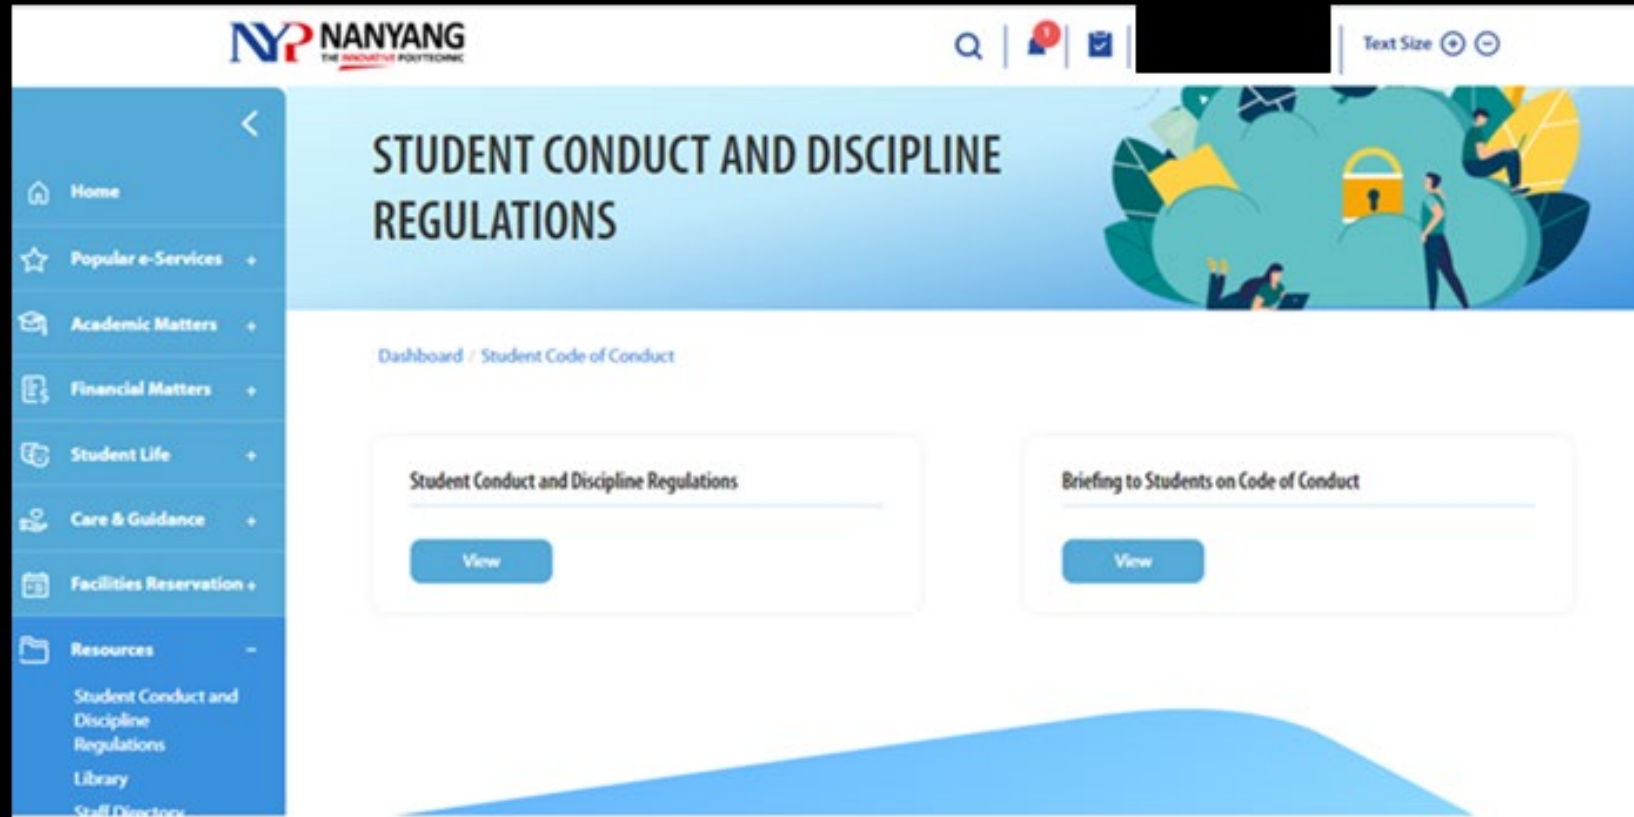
NYP NANYANG
THE INNOVATIVE POLYTECHNIC

1

Text Size

Home

Popular e-Services +

Academic Matters +

Financial Matters +

Student Life +

Care & Guidance +

Facilities Reservation +

Resources -

Student Conduct and Discipline Regulations

Library

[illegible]

STUDENT CONDUCT AND DISCIPLINE REGULATIONS

Dashboard / Student Code of Conduct

Student Conduct and Discipline Regulations

View

Briefing to Students on Code of Conduct

View